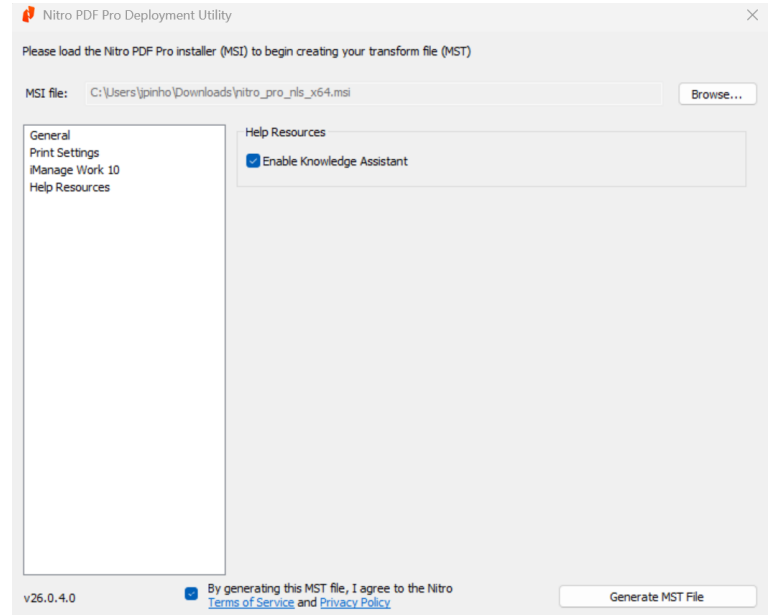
Nitro PDF Pro Deployment Utility

Please load the Nitro PDF Pro installer (MSI) to begin creating your transform file (MST)

MSI file: C:\Users\jpinho\Downloads\nitro_pro_nls_x64.msi

Browse...

General
Print Settings
iManage Work 10
Help Resources

Help Resources

Enable Knowledge Assistant

v26.0.4.0

By generating this MST file, I agree to the Nitro Terms of Service and Privacy Policy

Generate MST File